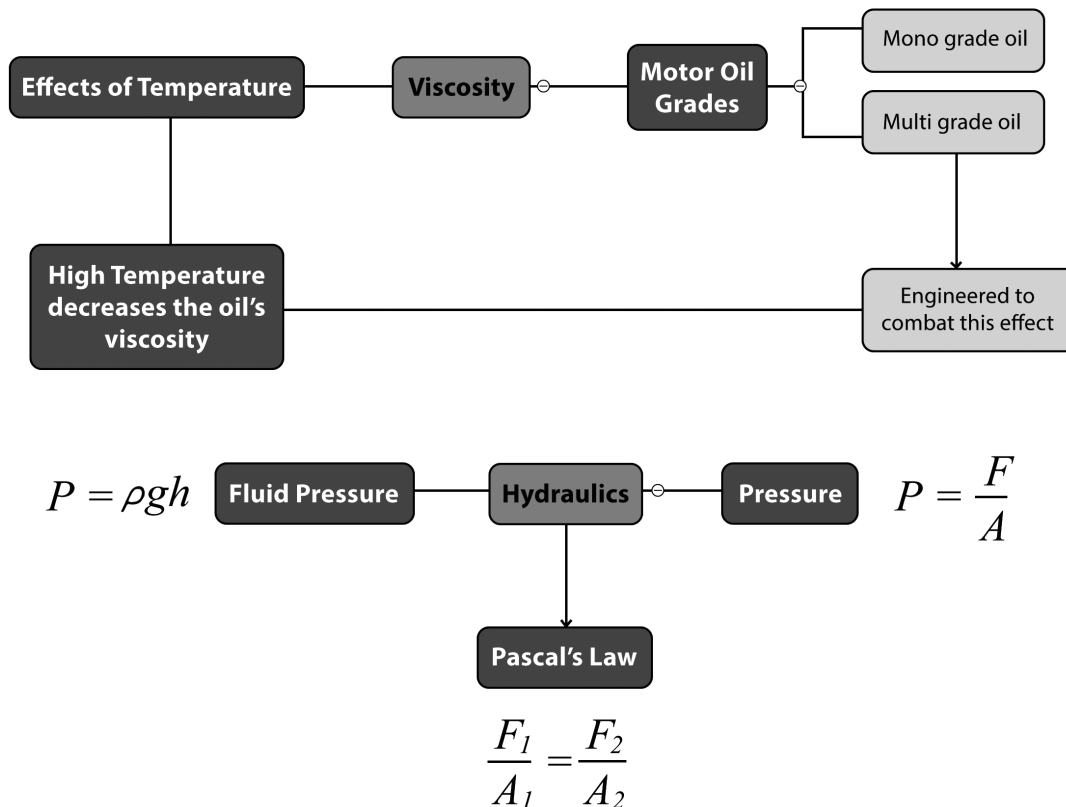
Effects of Temperature

Viscosity

Motor Oil Grades

Mono grade oil

Multi grade oil

High Temperature decreases the oil's viscosity

Engineered to combat this effect

$P = \rho g h$

Fluid Pressure

Hydraulics

Pressure

$P = \frac{F}{A}$

Pascal's Law

$\frac{F_1}{A_1} = \frac{F_2}{A_2}$